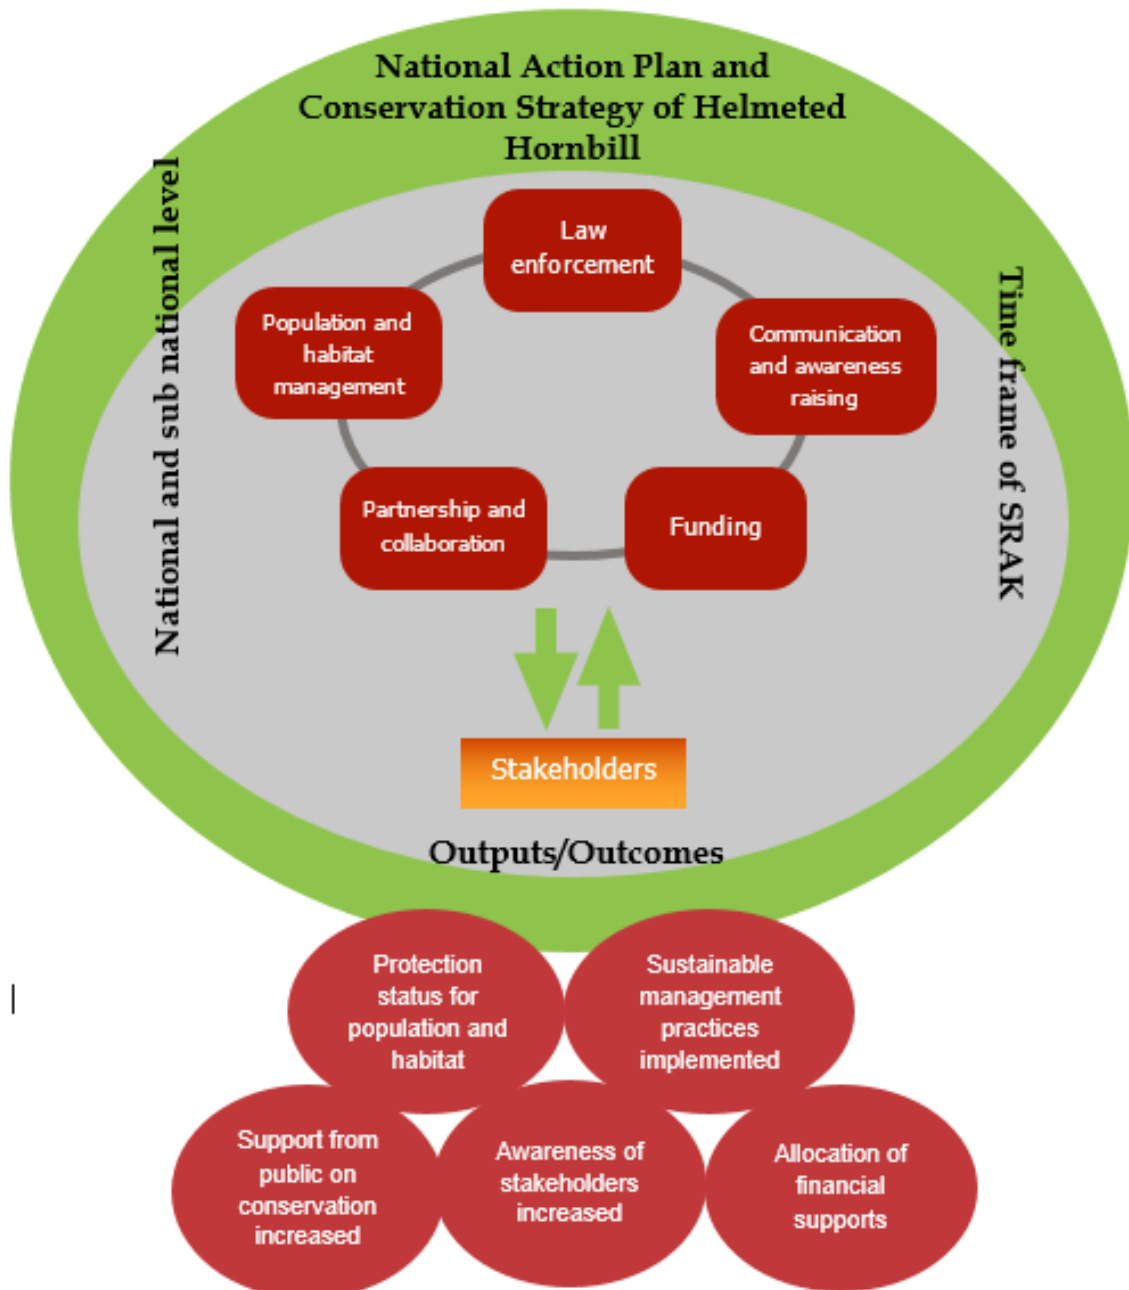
National Action Plan and Conservation Strategy of Helmeted Hornbill

National and sub national level

Time frame of SRAK

Law enforcement

Communication and awareness raising

Funding

Partnership and collaboration

Population and habitat management

Stakeholders

Outputs/Outcomes

Protection status for population and habitat

Sustainable management practices implemented

Support from public on conservation increased

Awareness of stakeholders increased

Allocation of financial supports